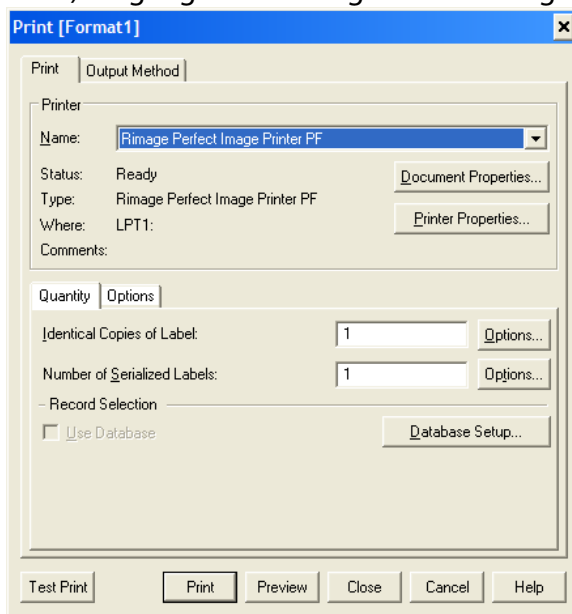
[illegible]

Print [Format1]

×

Print
Output Method

Printer

Name: Rimage Perfect Image Printer PF

Status: Ready

Type: Rimage Perfect Image Printer PF

Where: LPT1:

Comments:

Document Properties...

Printer Properties...

Quantity
Options

Identical Copies of Label: 1 Options...

Number of Serialized Labels: 1 Options...

Record Selection

Use Database

Database Setup...

Test Print
Print
Preview
Close
Cancel
Help